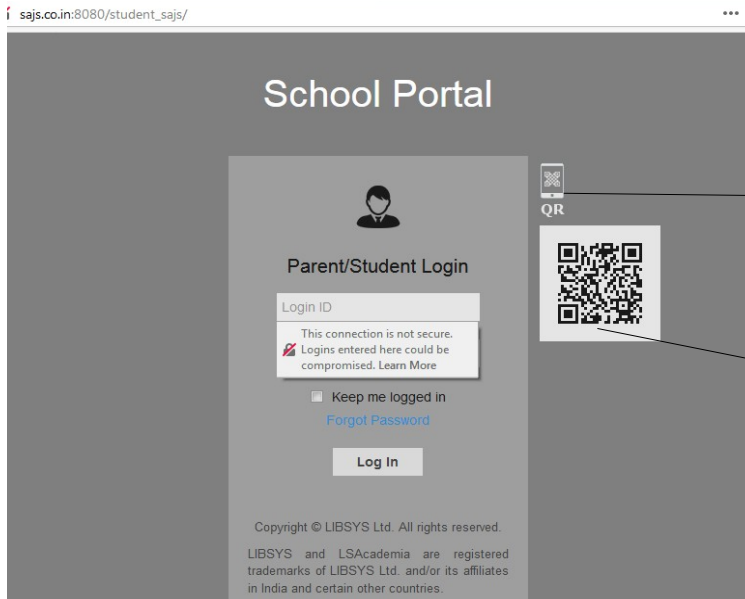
sajs.co.in:8080/student_sajs/

School Portal

QR

Parent/Student Login

Login ID

This connection is not secure. Logins entered here could be compromised. Learn More

Keep me logged in

Forgot Password

Log In

Copyright © LIBSYS Ltd. All rights reserved.

LIBSYS and LSAcademia are registered trademarks of LIBSYS Ltd. and/or its affiliates in India and certain other countries.